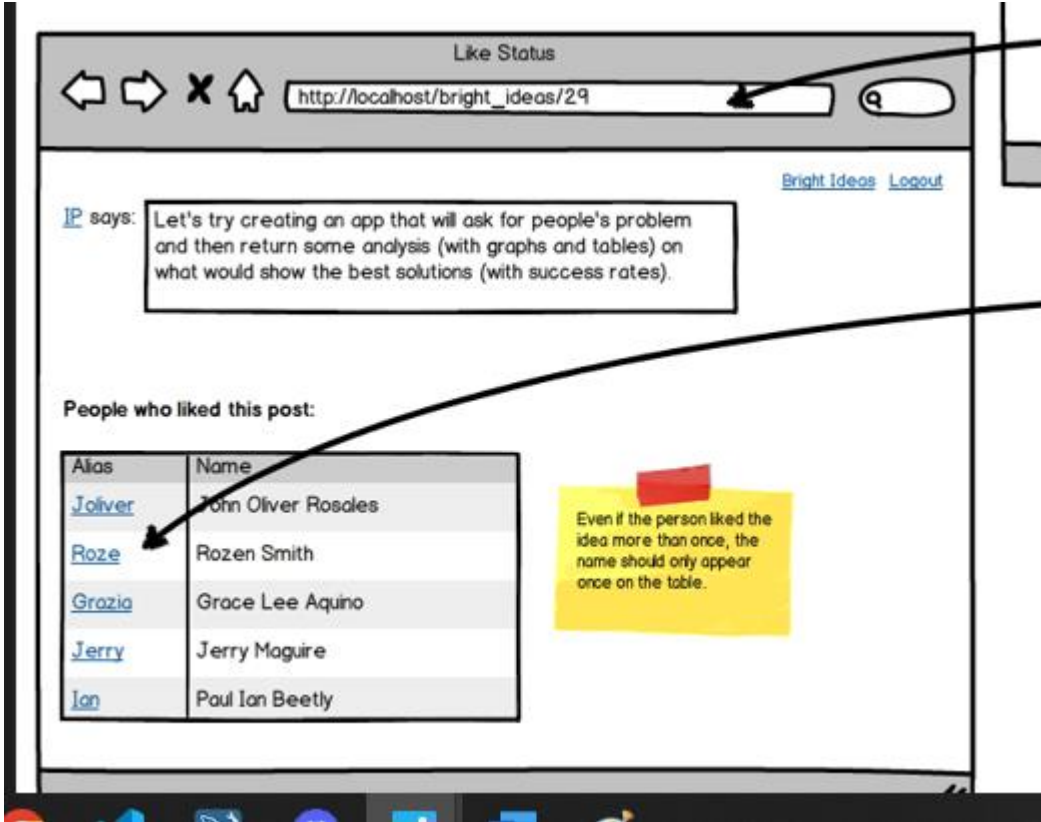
Like Status

http://localhost/bright_ideas/29

Bright Ideas Logout

IP says: Let's try creating an app that will ask for people's problem and then return some analysis (with graphs and tables) on what would show the best solutions (with success rates).

People who liked this post:

| Alias | Name |
|---|---|
| Joliver | John Oliver Rosales |
| Roze | Rozen Smith |
| Grazia | Grace Lee Aquino |
| Jerry | Jerry Maguire |
| Ian | Paul Ian Beetly |

Even if the person liked the idea more than once, the name should only appear once on the table.